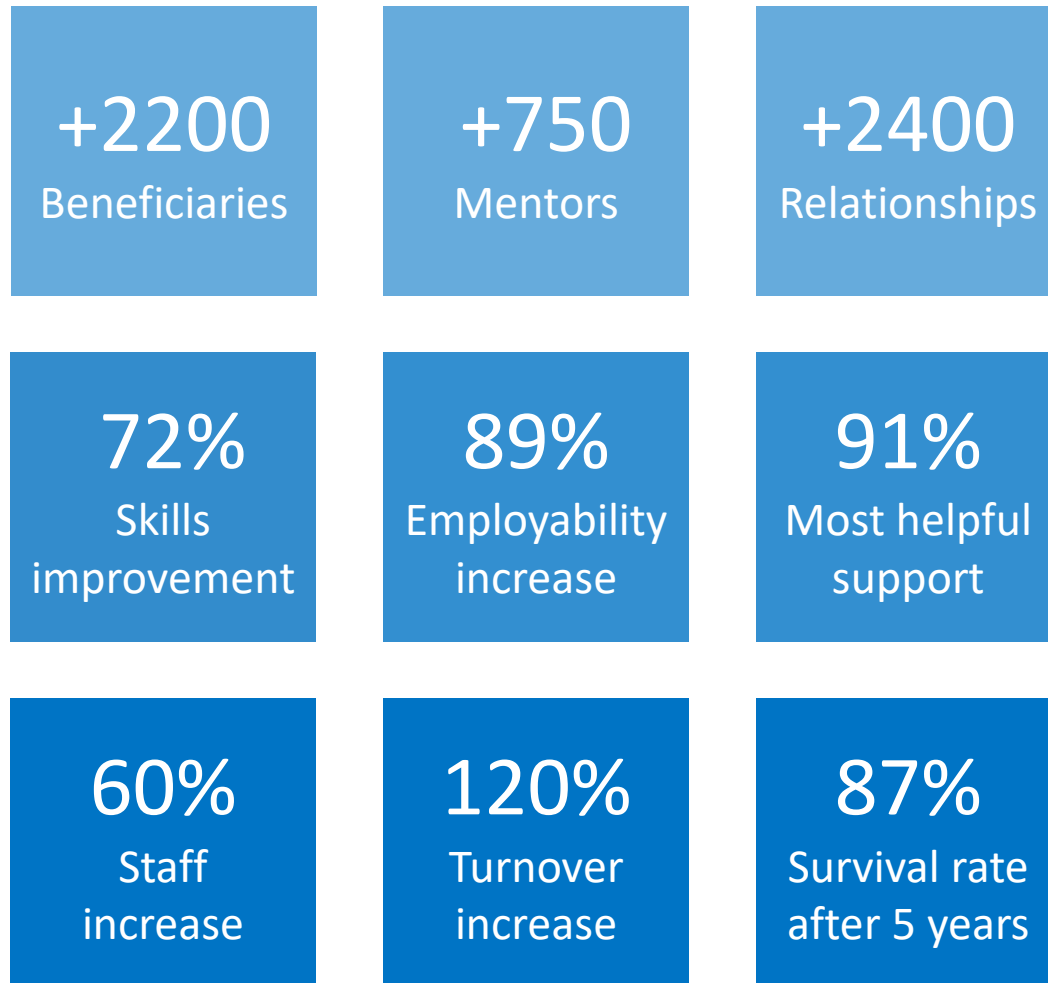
+2200
Beneficiaries

+750
Mentors

+2400
Relationships

72%
Skills improvement

89%
Employability increase

91%
Most helpful support

60%
Staff increase

120%
Turnover increase

87%
Survival rate after 5 years